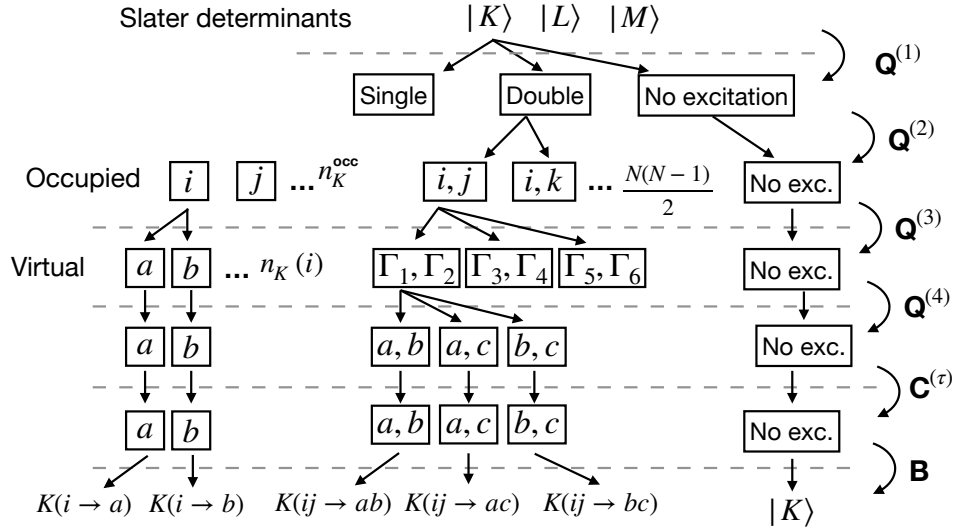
Slater determinants $|K\rangle$ $|L\rangle$ $|M\rangle$

$\mathbf{Q}^{(1)}$

Single Double No excitation

$\mathbf{Q}^{(2)}$

Occupied $i$ $j$ ... $n_K^{\text{occ}}$ $i, j$ $i, k$ ... $\frac{N(N-1)}{2}$ No exc.

$\mathbf{Q}^{(3)}$

Virtual $a$ $b$ ... $n_K(i)$ $\Gamma_1, \Gamma_2$ $\Gamma_3, \Gamma_4$ $\Gamma_5, \Gamma_6$ No exc.

$\mathbf{Q}^{(4)}$

$a$ $b$ $a, b$ $a, c$ $b, c$ No exc.

$\mathbf{C}^{(\tau)}$

$a$ $b$ $a, b$ $a, c$ $b, c$ No exc.

$\mathbf{B}$

$K(i \to a)$ $K(i \to b)$ $K(ij \to ab)$ $K(ij \to ac)$ $K(ij \to bc)$ $|K\rangle$